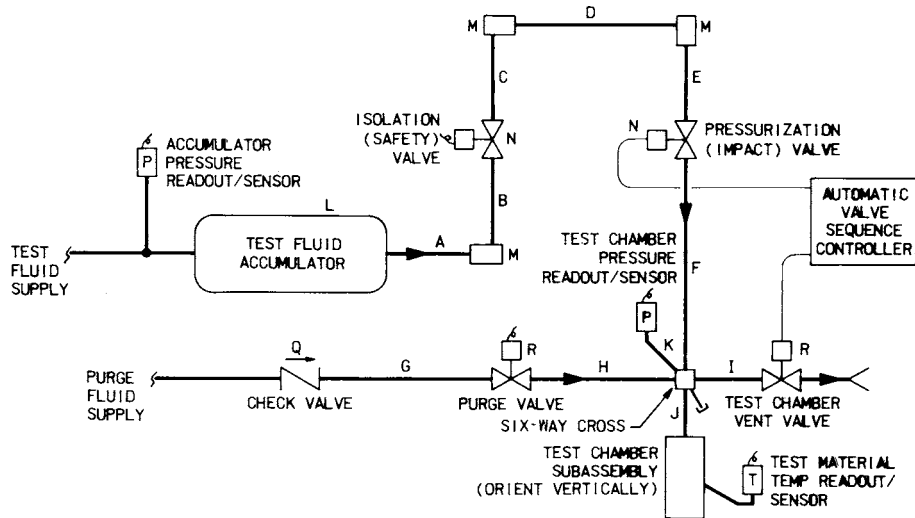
M
D
M
C
E
ISOLATION (SAFETY) VALVE
N
N
PRESSURIZATION (IMPACT) VALVE
P
ACCUMULATOR PRESSURE READOUT/SENSOR
L
B
AUTOMATIC VALVE SEQUENCE CONTROLLER
TEST FLUID SUPPLY
TEST FLUID ACCUMULATOR
A
M
TEST CHAMBER PRESSURE READOUT/SENSOR
F
P
K
Q
G
R
R
PURGE FLUID SUPPLY
CHECK VALVE
PURGE VALVE
H
I
TEST CHAMBER VENT VALVE
SIX-WAY CROSS
J
TEST CHAMBER SUBASSEMBLY (ORIENT VERTICALLY)
T
TEST MATERIAL TEMP READOUT/ SENSOR